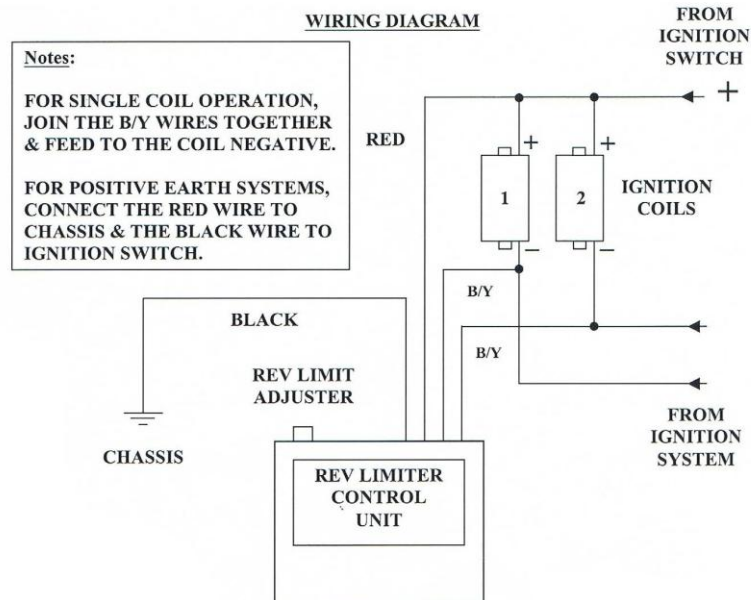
WIRING DIAGRAM

FROM IGNITION SWITCH

Notes:

FOR SINGLE COIL OPERATION, JOIN THE B/Y WIRES TOGETHER & FEED TO THE COIL NEGATIVE.

FOR POSITIVE EARTH SYSTEMS, CONNECT THE RED WIRE TO CHASSIS & THE BLACK WIRE TO IGNITION SWITCH.

+

RED

+

+

1

2

IGNITION COILS

−

−

B/Y

BLACK

B/Y

REV LIMIT ADJUSTER

FROM IGNITION SYSTEM

CHASSIS

REV LIMITER CONTROL UNIT